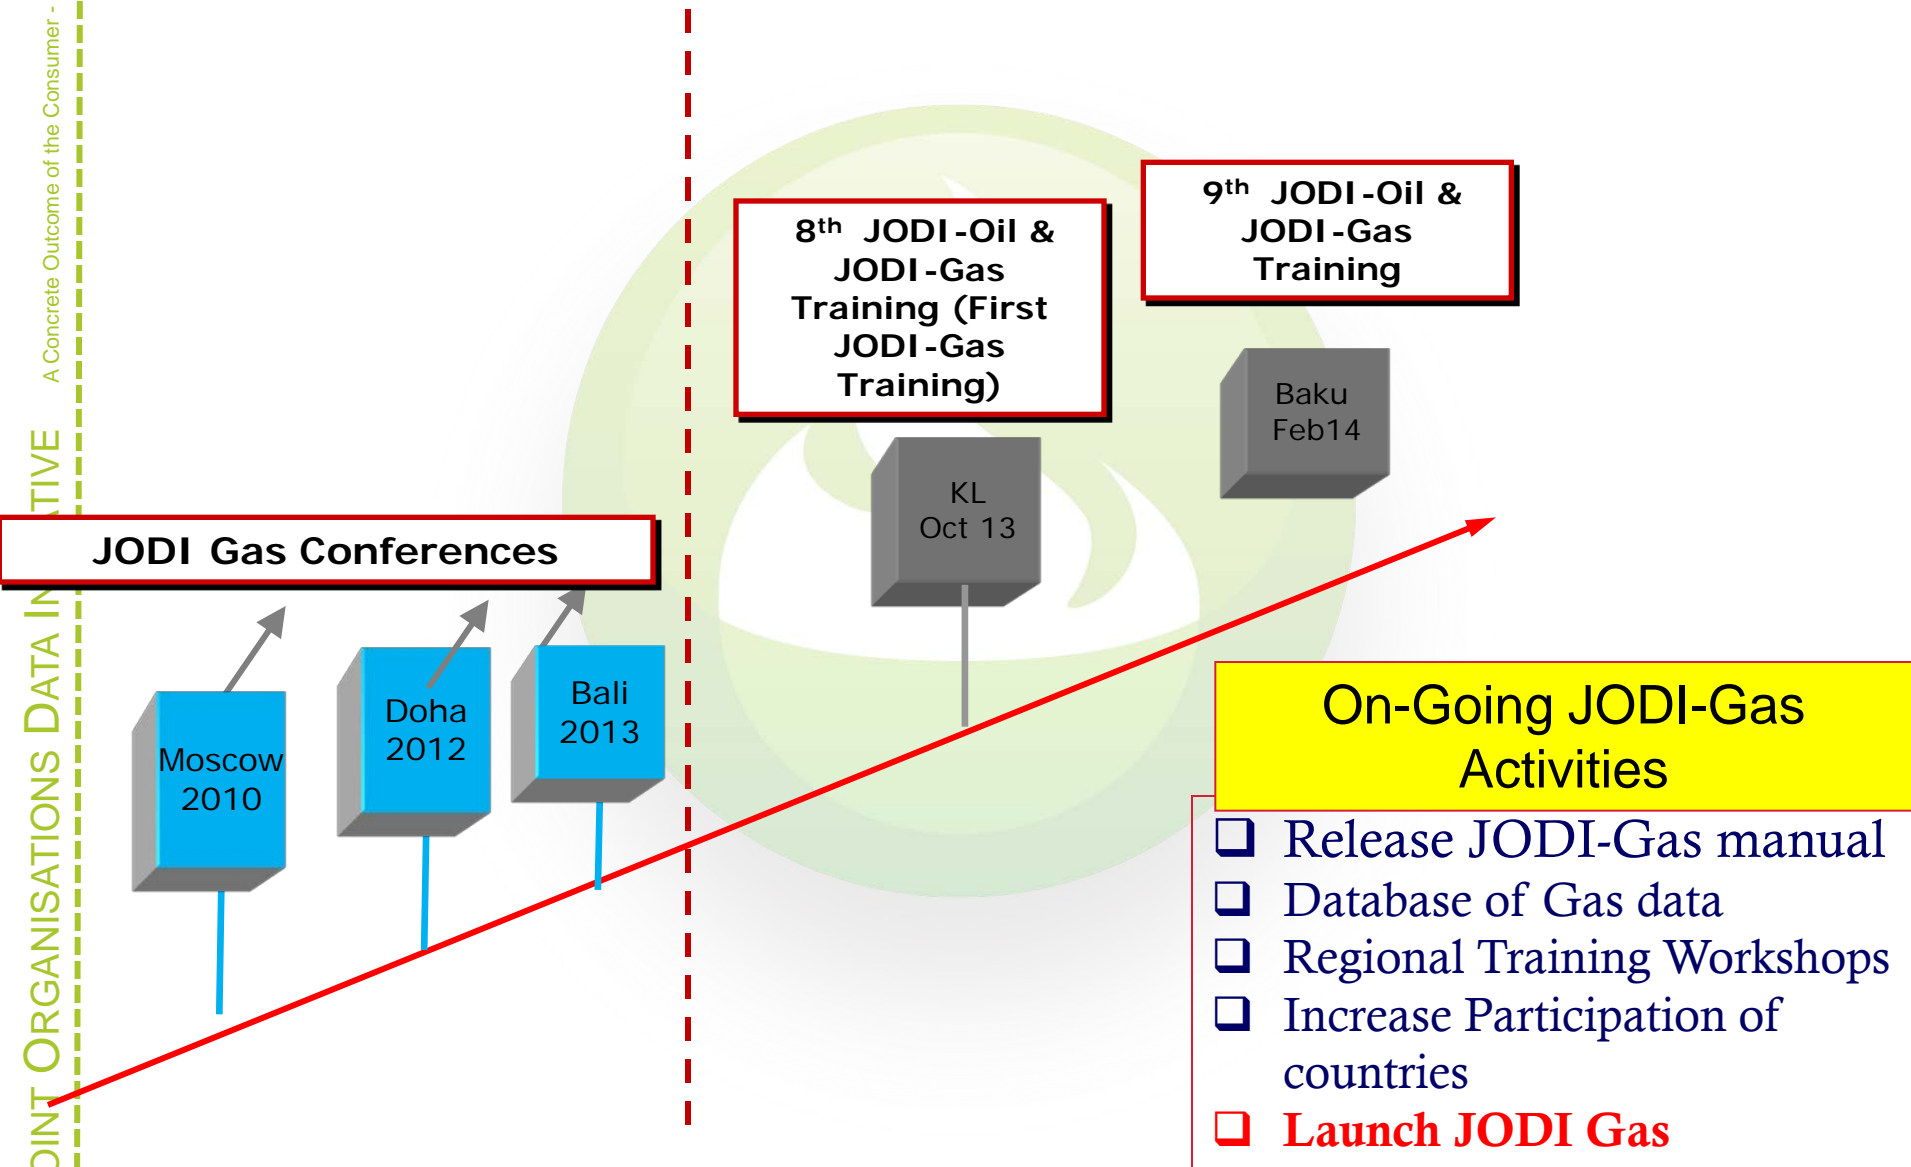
OINT ORGANISATIONS DATA INITIATIVE
A Concrete Outcome of the Consumer -

JODI Gas Conferences

Moscow 2010

Doha 2012

Bali 2013

8$^{th}$ JODI-Oil & JODI-Gas Training (First JODI-Gas Training)

KL Oct 13

9$^{th}$ JODI-Oil & JODI-Gas Training

Baku Feb14

On-Going JODI-Gas Activities

❑ Release JODI-Gas manual
❑ Database of Gas data
❑ Regional Training Workshops
❑ Increase Participation of countries
❑ Launch JODI Gas